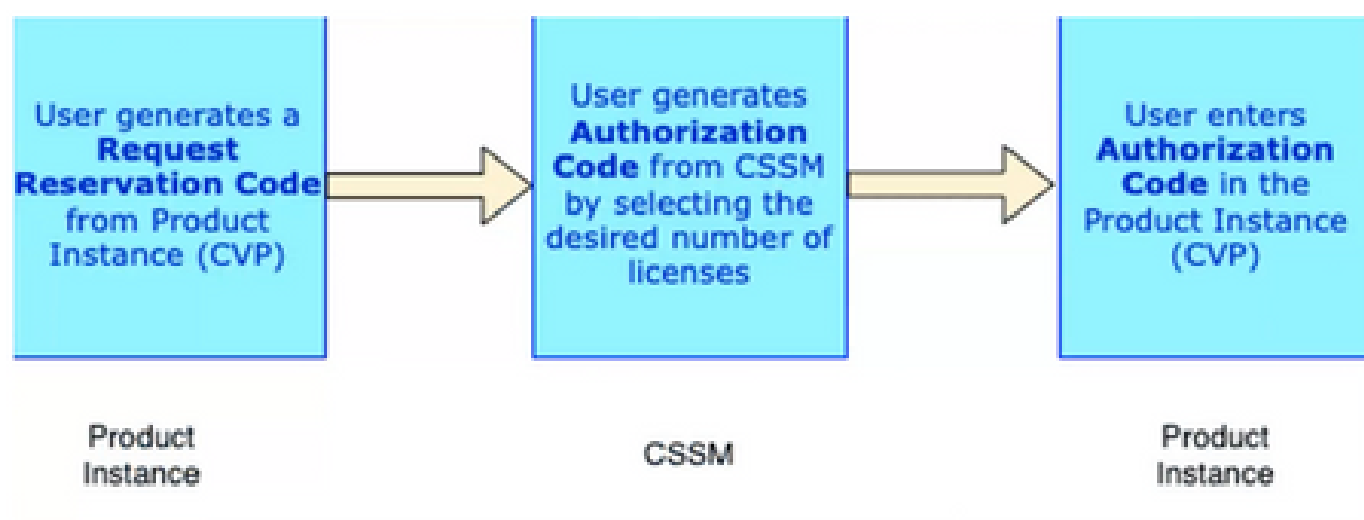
User generates a **Request Reservation Code** from Product Instance (CVP)

Product Instance

User generates **Authorization Code** from CSSM by selecting the desired number of licenses

CSSM

User enters **Authorization Code** in the Product Instance (CVP)

Product Instance